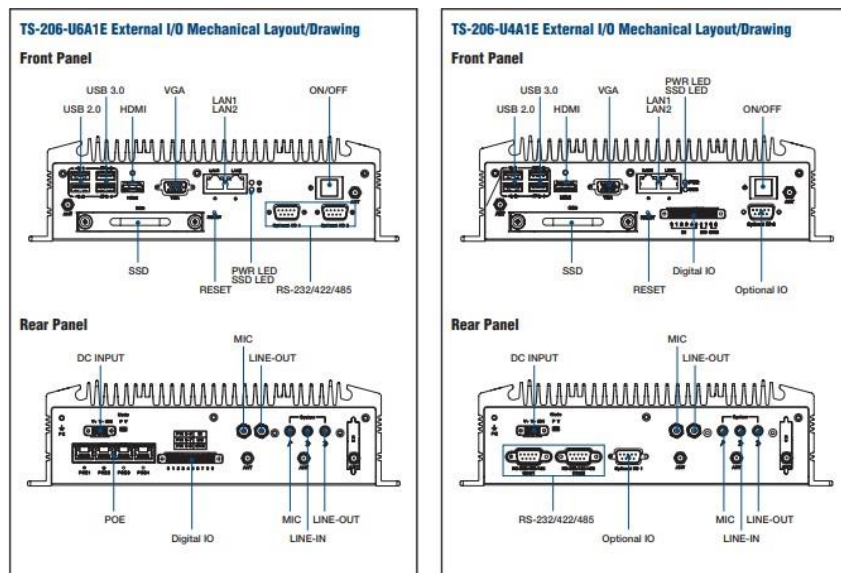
TS-206-U6A1E External I/O Mechanical Layout/Drawing

Front Panel

USB 2.0
USB 3.0
HDMI
VGA
LAN1
LAN2
ON/OFF

SSD
RESET
PWR LED
SSD LED
RS-232/422/485

Rear Panel

DC INPUT
MIC
LINE-OUT

POE
Digital IO
MIC
LINE-IN
LINE-OUT

TS-206-U4A1E External I/O Mechanical Layout/Drawing

Front Panel

USB 2.0
USB 3.0
HDMI
VGA
LAN1
LAN2
PWR LED
SSD LED
ON/OFF

SSD
RESET
Digital IO
Optional IO

Rear Panel

DC INPUT
MIC
LINE-OUT

RS-232/422/485
Optional IO
MIC
LINE-IN
LINE-OUT